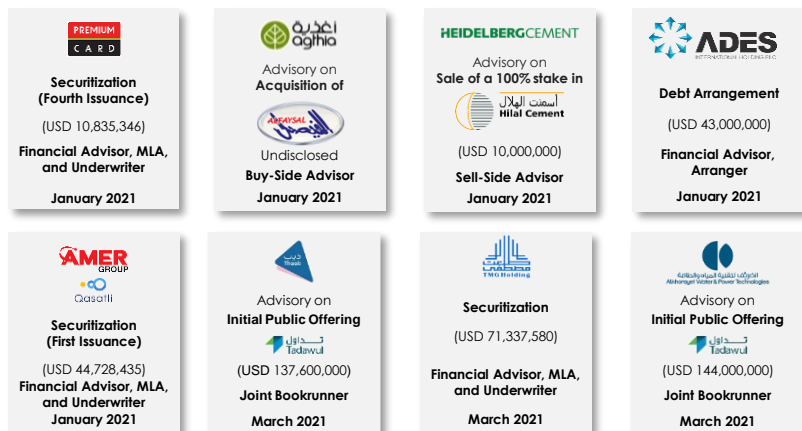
PREMIUM CARD

Securitization (Fourth Issuance)

(USD 10,835,346)

Financial Advisor, MLA, and Underwriter

January 2021

أغذية agthia

Advisory on Acquisition of

AL FAYSAL الفيصل

Undisclosed

Buy-Side Advisor

January 2021

HEIDELBERGCEMENT

Advisory on Sale of a 100% stake in

أسمنت الهلال Hilal Cement

(USD 10,000,000)

Sell-Side Advisor

January 2021

ADES INTERNATIONAL HOLDING PLC

Debt Arrangement

(USD 43,000,000)

Financial Advisor, Arranger

January 2021

AMER GROUP

Qasatli

Securitization (First Issuance)

(USD 44,728,435)

Financial Advisor, MLA, and Underwriter

January 2021

ذيب Theeb

Advisory on Initial Public Offering

تداول Tadawul

(USD 137,600,000)

Joint Bookrunner

March 2021

مطلق TMG Holding

Securitization

(USD 71,337,580)

Financial Advisor, MLA, and Underwriter

March 2021

الخريف لتقنية المياه والطاقة Alkhorayef Water & Power Technologies

Advisory on Initial Public Offering

تداول Tadawul

(USD 144,000,000)

Joint Bookrunner

March 2021